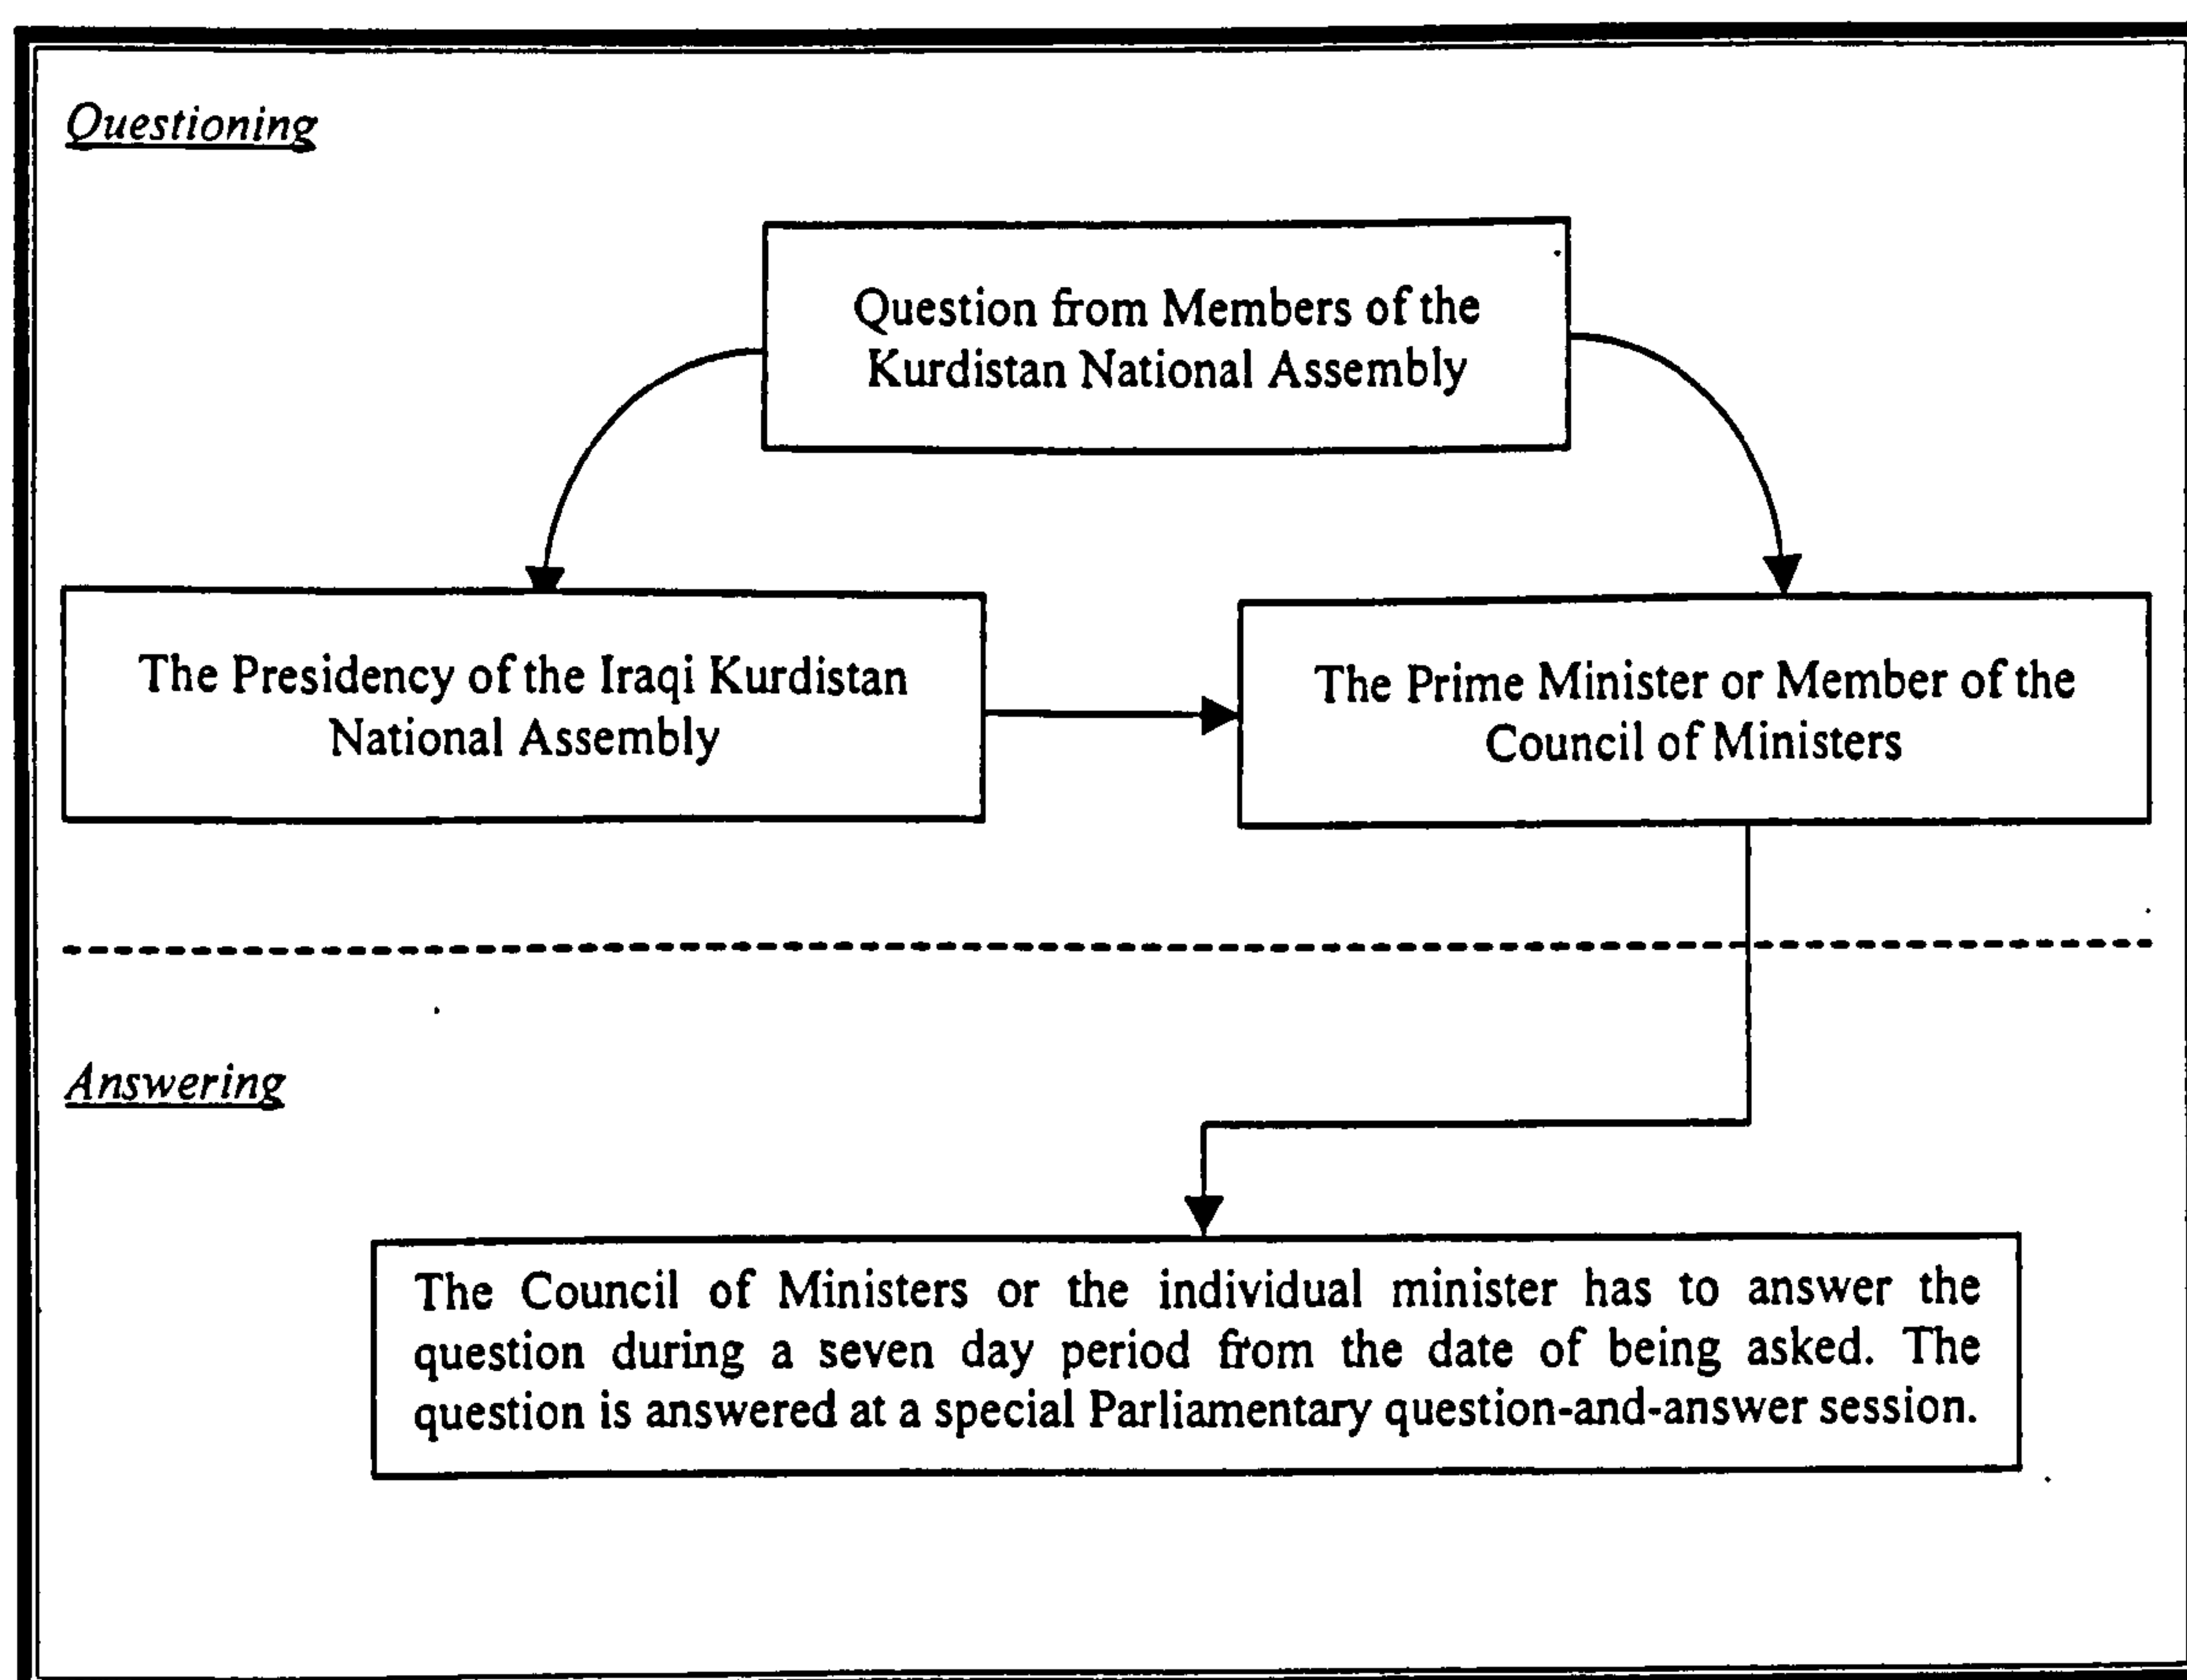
Questioning

Question from Members of the Kurdistan National Assembly

The Presidency of the Iraqi Kurdistan National Assembly

The Prime Minister or Member of the Council of Ministers

Answering

The Council of Ministers or the individual minister has to answer the question during a seven day period from the date of being asked. The question is answered at a special Parliamentary question-and-answer session.